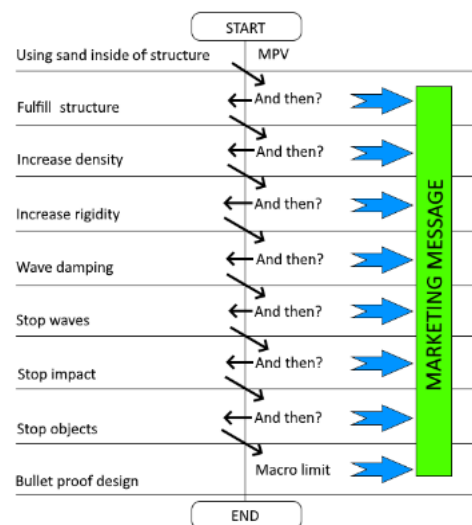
START

Using sand inside of structure
MPV

Fulfill structure
And then?

Increase density
And then?

Increase rigidity
And then?

Wave damping
And then?

Stop waves
And then?

Stop impact
And then?

Stop objects
And then?

Bullet proof design
Macro limit

END

MARKETING MESSAGE